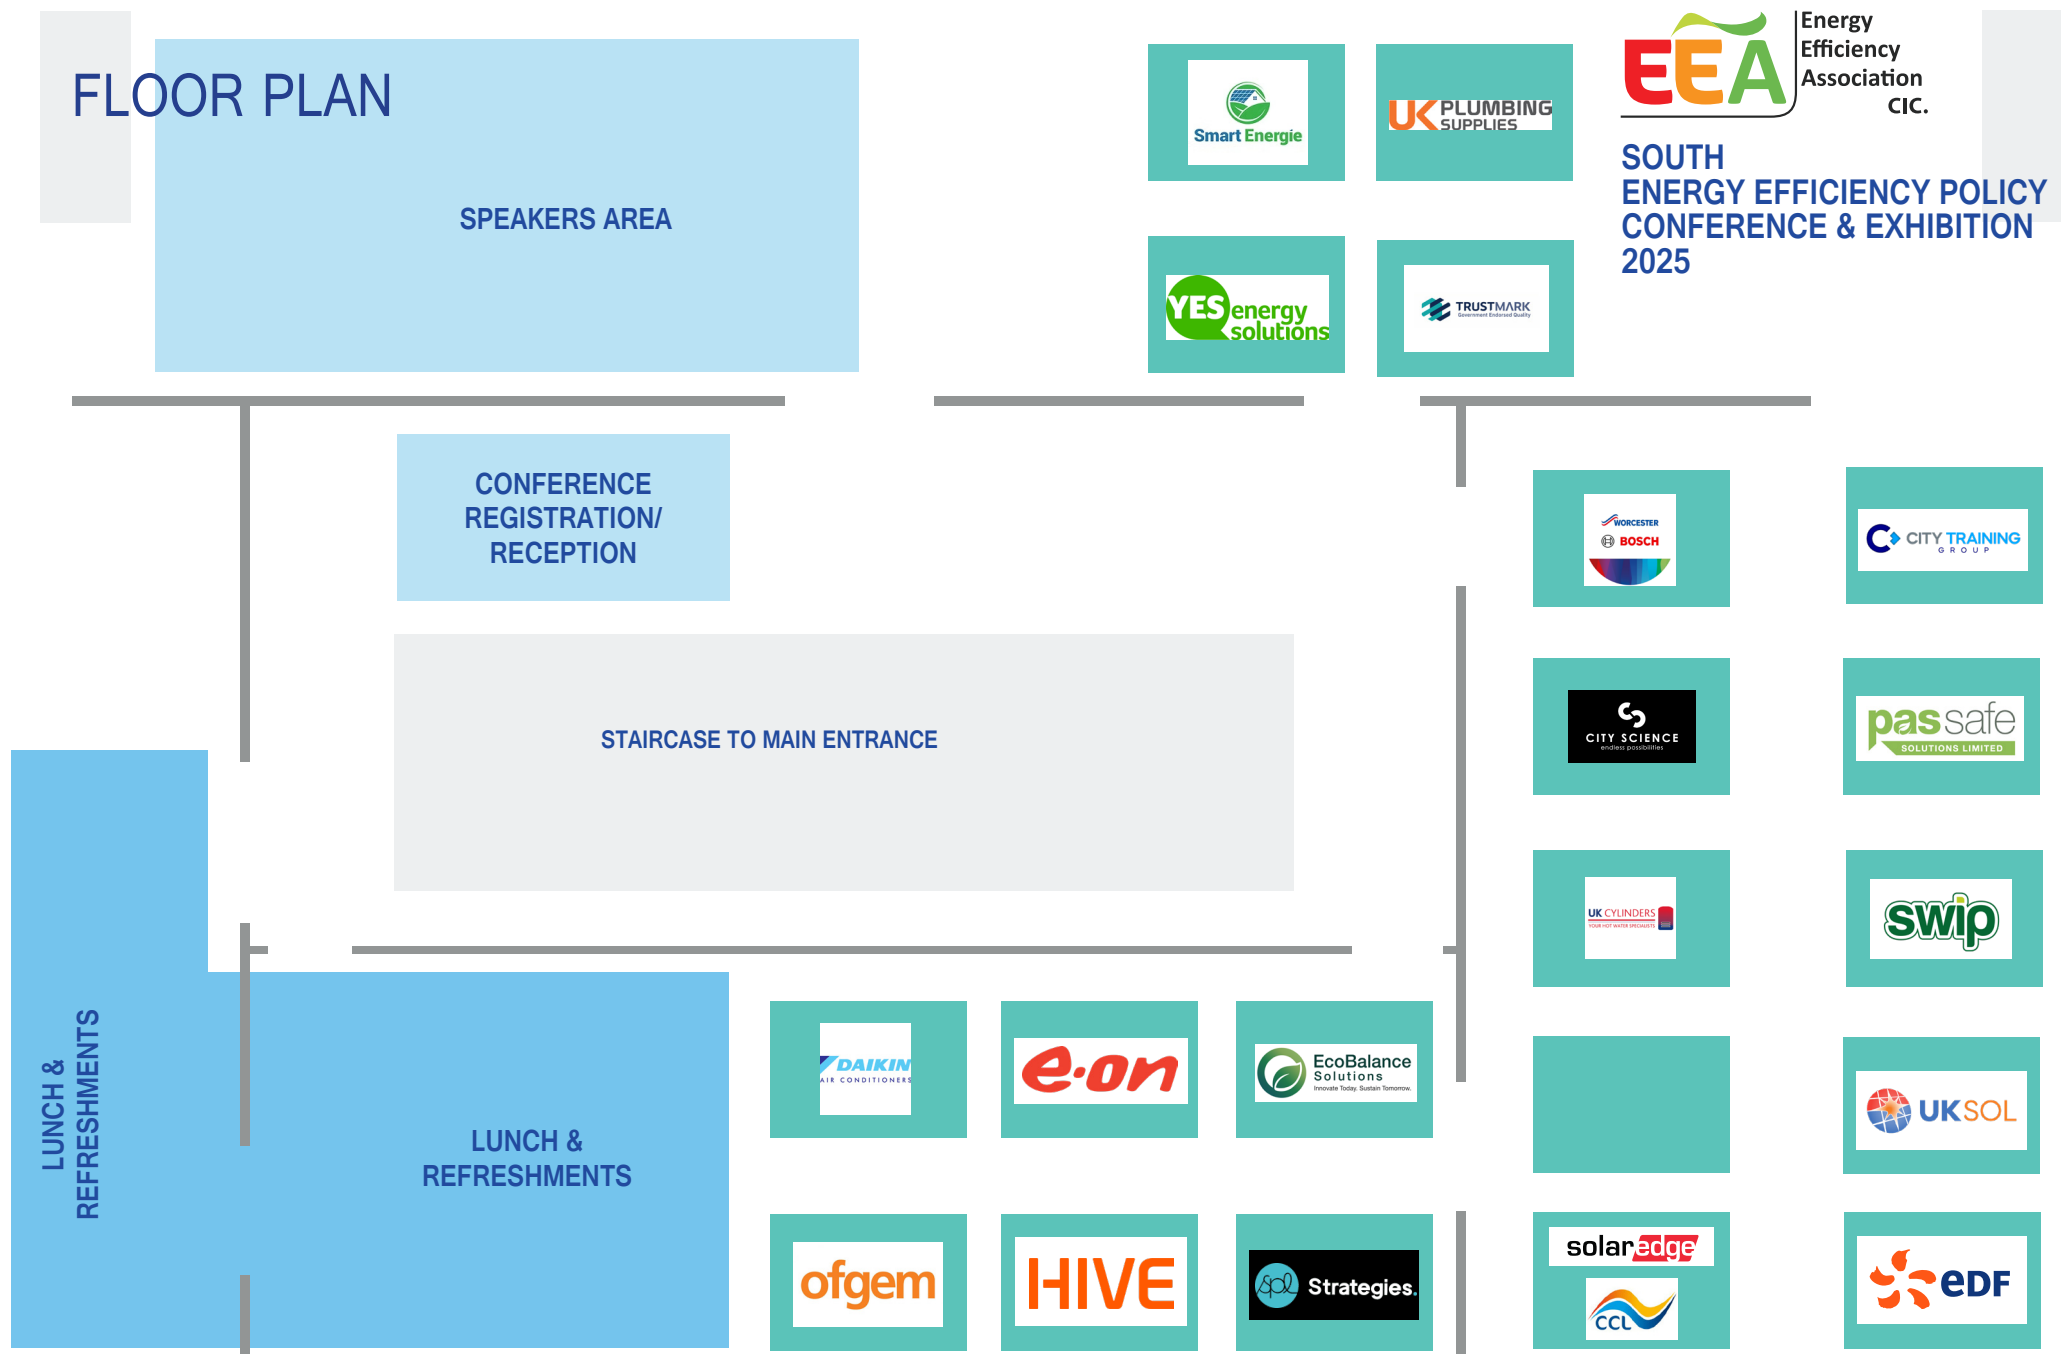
FLOOR PLAN

SPEAKERS AREA

Smart Energie

UK PLUMBING SUPPLIES

YES energy solutions

TRUSTMARK

EEA Energy Efficiency Association CIC.

SOUTH
ENERGY EFFICIENCY POLICY
CONFERENCE & EXHIBITION
2025

CONFERENCE REGISTRATION/ RECEPTION

WORCESTER BOSCH

CITY TRAINING GROUP

STAIRCASE TO MAIN ENTRANCE

CITY SCIENCE endless possibilities

passafe SOLUTIONS LIMITED

UK CYLINDERS

swip

LUNCH & REFRESHMENTS

LUNCH & REFRESHMENTS

DAIKIN AIR CONDITIONERS

e·on

EcoBalance Solutions Innovate Today. Sustain Tomorrow.

UKSOL

ofgem

HIVE

Strategies.

solaredge

CCL

eDF